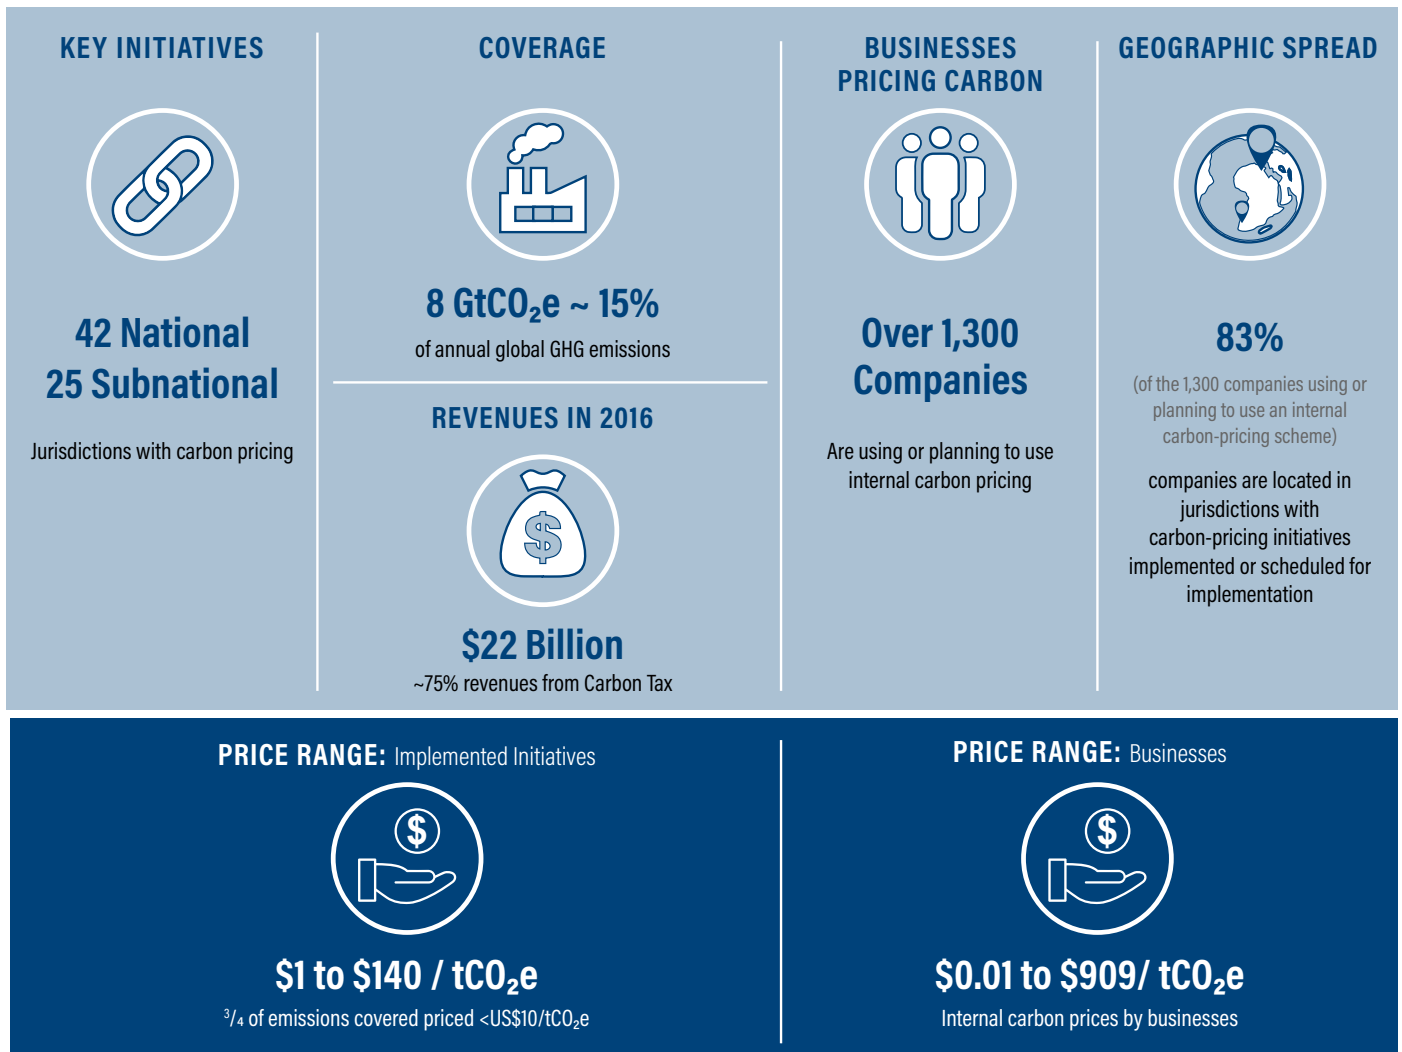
KEY INITIATIVES

42 National
25 Subnational

Jurisdictions with carbon pricing

COVERAGE

8 GtCO$_2$e ~ 15%

of annual global GHG emissions

REVENUES IN 2016

$22 Billion

~75% revenues from Carbon Tax

BUSINESSES PRICING CARBON

Over 1,300 Companies

Are using or planning to use internal carbon pricing

GEOGRAPHIC SPREAD

83%

(of the 1,300 companies using or planning to use an internal carbon-pricing scheme)

companies are located in jurisdictions with carbon-pricing initiatives implemented or scheduled for implementation

PRICE RANGE: Implemented Initiatives

$1 to $140 / tCO$_2$e

$\frac{3}{4}$ of emissions covered priced <US$10/tCO$_2$e

PRICE RANGE: Businesses

$0.01 to $909/ tCO$_2$e

Internal carbon prices by businesses